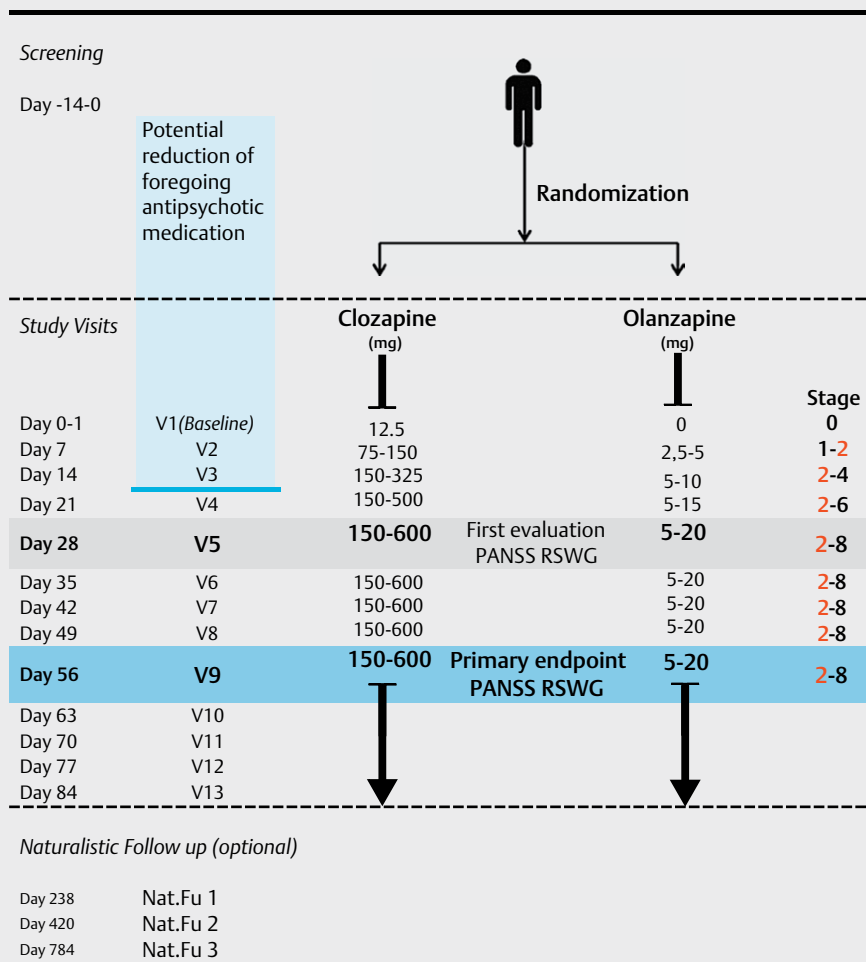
Screening

Day -14-0

Potential reduction of foregoing antipsychotic medication

Randomization

Study Visits

Clozapine (mg)

Olanzapine (mg)

Stage

| | | | | | |
|---|---|---|---|---|---|
| Day 0-1 | V1(Baseline) | 12.5 | | 0 | 0 |
| Day 7 | V2 | 75-150 | | 2,5-5 | 1-2 |
| Day 14 | V3 | 150-325 | | 5-10 | 2-4 |
| Day 21 | V4 | 150-500 | | 5-15 | 2-6 |
| Day 28 | V5 | 150-600 | First evaluation PANSS RSWG | 5-20 | 2-8 |
| Day 35 | V6 | 150-600 | | 5-20 | 2-8 |
| Day 42 | V7 | 150-600 | | 5-20 | 2-8 |
| Day 49 | V8 | 150-600 | | 5-20 | 2-8 |
| Day 56 | V9 | 150-600 | Primary endpoint PANSS RSWG | 5-20 | 2-8 |
| Day 63 | V10 | | | | |
| Day 70 | V11 | | | | |
| Day 77 | V12 | | | | |
| Day 84 | V13 | | | | |

Naturalistic Follow up (optional)

Day 238 Nat.Fu 1
Day 420 Nat.Fu 2
Day 784 Nat.Fu 3